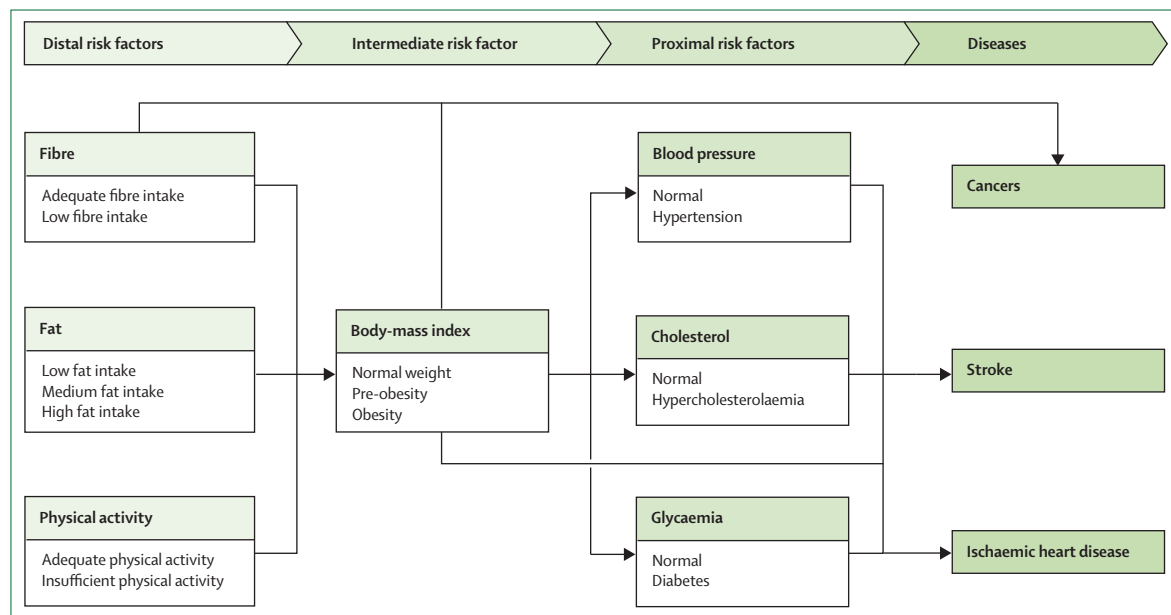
Distal risk factors

Intermediate risk factor

Proximal risk factors

Diseases

Fibre

Adequate fibre intake
Low fibre intake

Fat

Low fat intake
Medium fat intake
High fat intake

Physical activity

Adequate physical activity
Insufficient physical activity

Body-mass index

Normal weight
Pre-obesity
Obesity

Blood pressure

Normal
Hypertension

Cholesterol

Normal
Hypercholesterolaemia

Glycaemia

Normal
Diabetes

Cancers

Stroke

Ischaemic heart disease